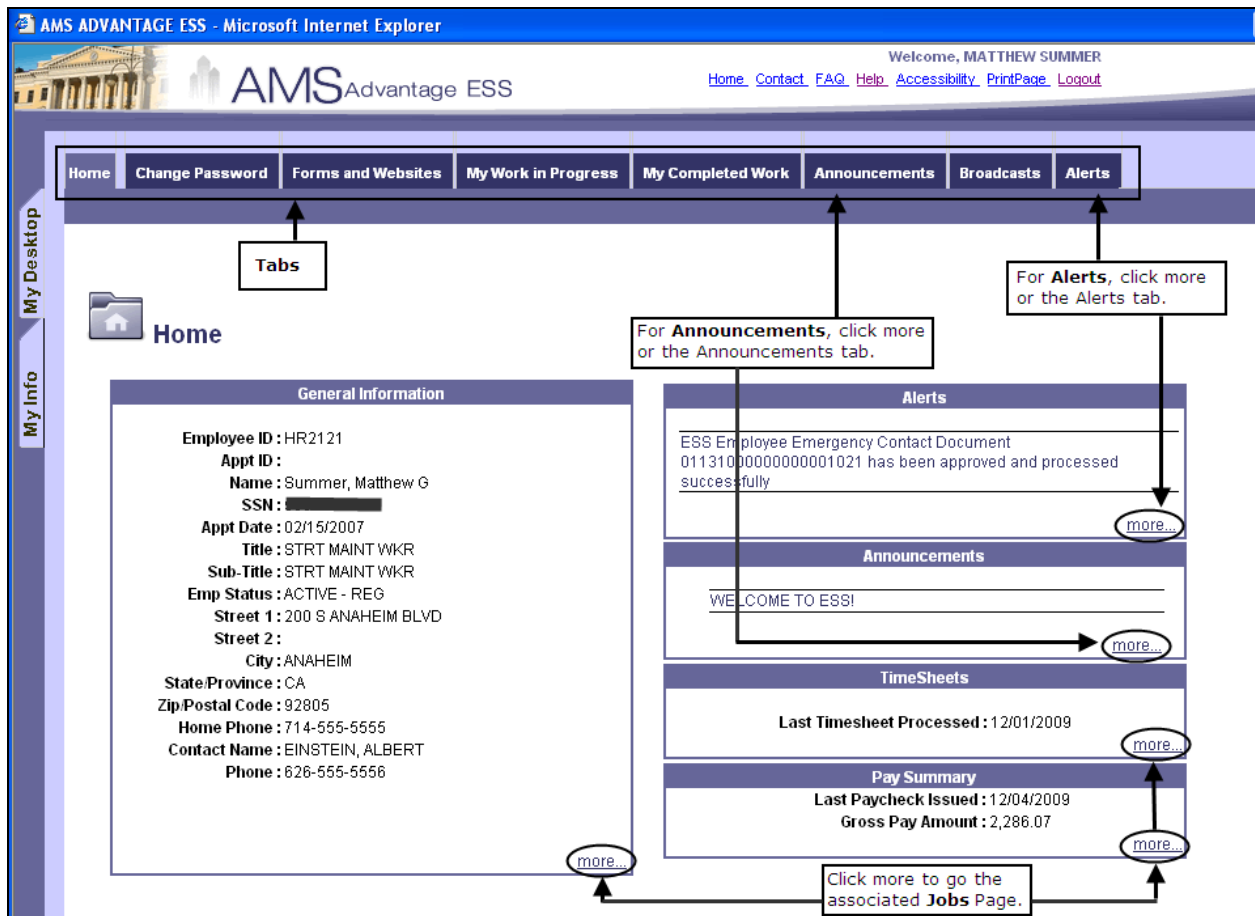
AMS ADVANTAGE ESS - Microsoft Internet Explorer

Welcome, MATTHEW SUMMER

Home Contact FAQ Help Accessibility PrintPage Logout

AMS Advantage ESS

My Desktop

My Info

Home | Change Password | Forms and Websites | My Work in Progress | My Completed Work | Announcements | Broadcasts | Alerts

Tabs

For **Alerts**, click more or the Alerts tab.

For **Announcements**, click more or the Announcements tab.

Home

General Information

Employee ID : HR2121
Appt ID :
Name : Summer, Matthew G
SSN :
Appt Date : 02/15/2007
Title : STRT MAINT WKR
Sub-Title : STRT MAINT WKR
Emp Status : ACTIVE - REG
Street 1 : 200 S ANAHEIM BLVD
Street 2 :
City : ANAHEIM
State/Province : CA
Zip/Postal Code : 92805
Home Phone : 714-555-5555
Contact Name : EINSTEIN, ALBERT
Phone : 626-555-5556

more...

Alerts

ESS Employee Emergency Contact Document 01131000000000001021 has been approved and processed successfully

more...

Announcements

WELCOME TO ESS!

more...

TimeSheets

Last Timesheet Processed : 12/01/2009

more...

Pay Summary

Last Paycheck Issued : 12/04/2009
Gross Pay Amount : 2,286.07

more...

Click more to go the associated **Jobs** Page.